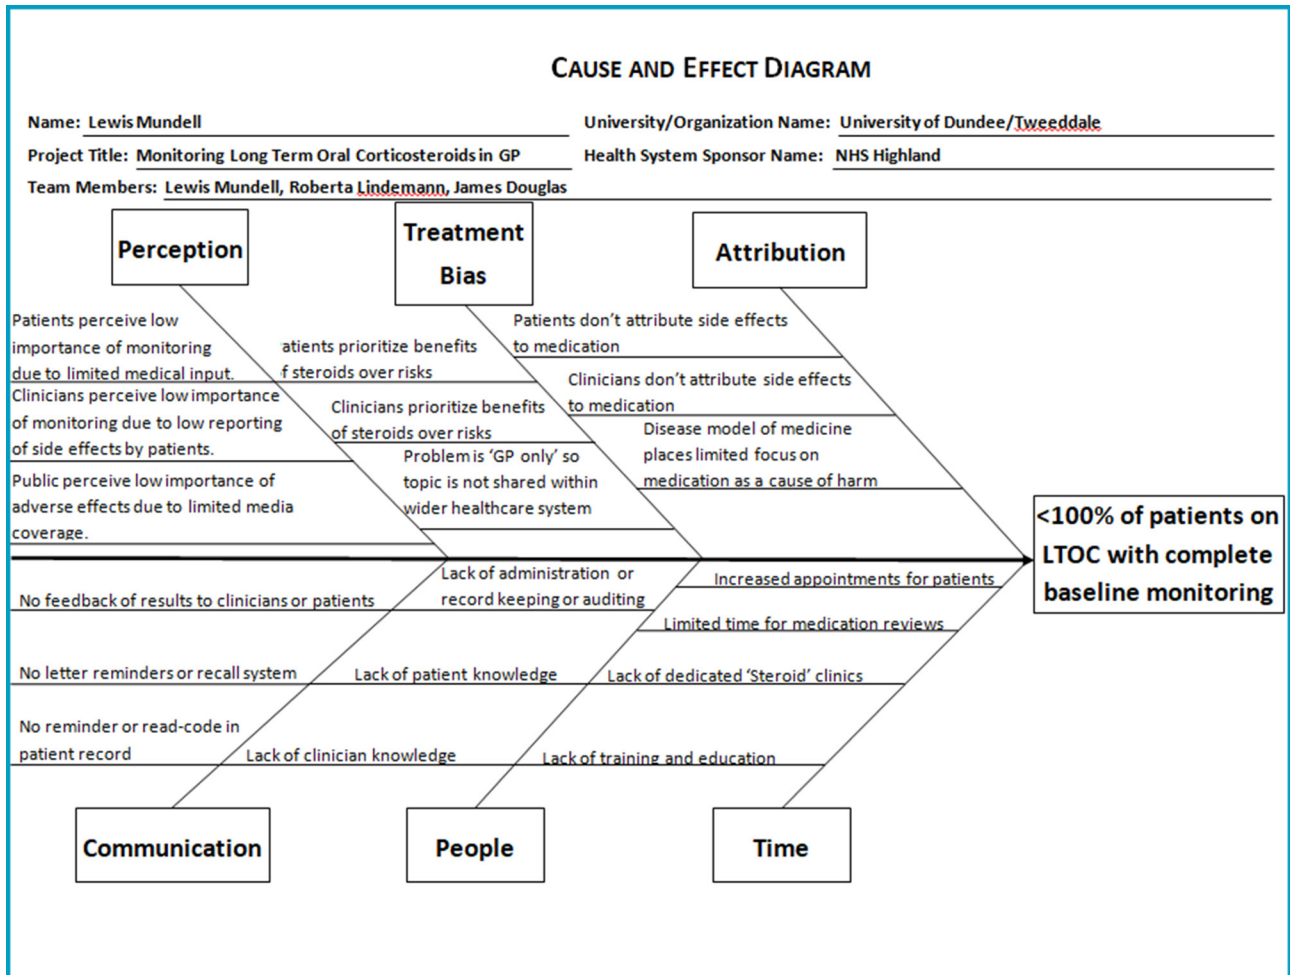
CAUSE AND EFFECT DIAGRAM

Name: Lewis Mundell

University/Organization Name: University of Dundee/Tweeddale

Project Title: Monitoring Long Term Oral Corticosteroids in GP

Health System Sponsor Name: NHS Highland

Team Members: Lewis Mundell, Roberta Lindemann, James Douglas

Perception

Treatment Bias

Attribution

Patients perceive low importance of monitoring due to limited medical input.

Clinicians perceive low importance of monitoring due to low reporting of side effects by patients.

Public perceive low importance of adverse effects due to limited media coverage.

atients prioritize benefits f steroids over risks

Clinicians prioritize benefits of steroids over risks

Problem is 'GP only' so topic is not shared within wider healthcare system

Patients don't attribute side effects to medication

Clinicians don't attribute side effects to medication

Disease model of medicine places limited focus on medication as a cause of harm

<100% of patients on LTOC with complete baseline monitoring

No feedback of results to clinicians or patients

No letter reminders or recall system

No reminder or read-code in patient record

Lack of administration or record keeping or auditing

Lack of patient knowledge

Lack of clinician knowledge

Increased appointments for patients

Limited time for medication reviews

Lack of dedicated 'Steroid' clinics

Lack of training and education

Communication

People

Time